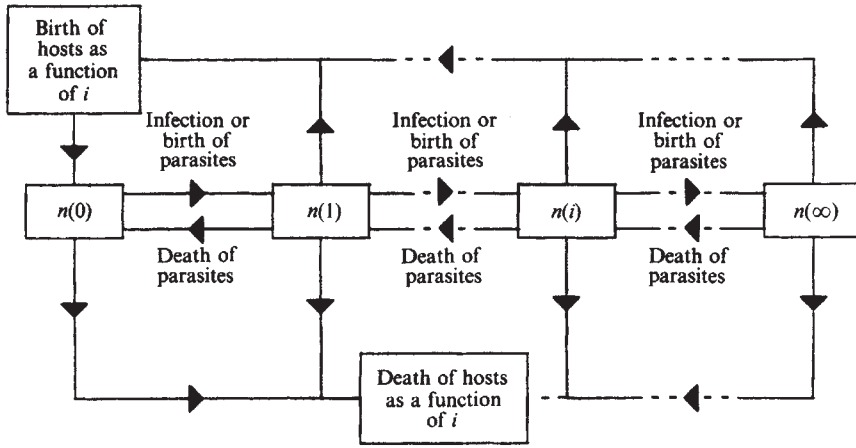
Birth of hosts as a function of $i$

Infection or birth of parasites

Infection or birth of parasites

Infection or birth of parasites

$n(0)$

$n(1)$

$n(i)$

$n(\infty)$

Death of parasites

Death of parasites

Death of parasites

Death of hosts as a function of $i$